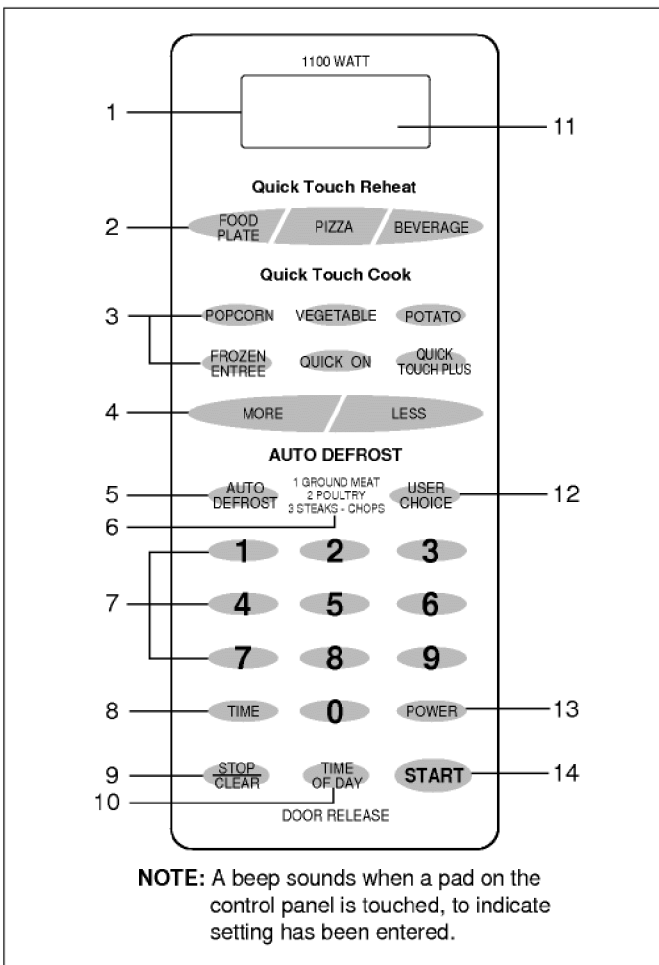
1100 WATT

1

11

Quick Touch Reheat

2

FOOD PLATE

PIZZA

BEVERAGE

Quick Touch Cook

3

POPCORN

VEGETABLE

POTATO

FROZEN ENTREE

QUICK ON

QUICK TOUCH PLUS

4

MORE

LESS

AUTO DEFROST

5

AUTO DEFROST

1 GROUND MEAT
2 POULTRY
3 STEAKS - CHOPS

USER CHOICE

12

6

7

1 2 3

4 5 6

7 8 9

8

TIME

0

POWER

13

9

STOP CLEAR

TIME OF DAY

START

14

10

DOOR RELEASE

NOTE: A beep sounds when a pad on the control panel is touched, to indicate setting has been entered.